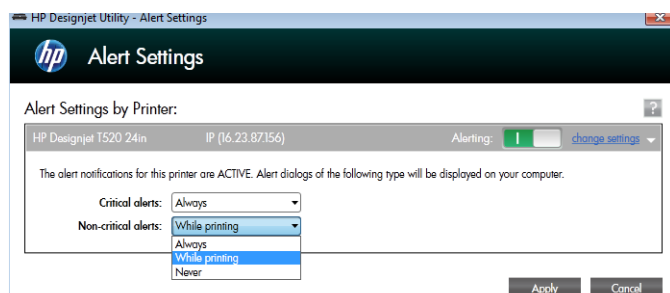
HP Designjet Utility - Alert Settings

hp

Alert Settings

Alert Settings by Printer:

?

HP Designjet T520 24in IP (16.23.87.156) Alerting: I change settings

The alert notifications for this printer are ACTIVE. Alert dialogs of the following type will be displayed on your computer.

Critical alerts: Always

Non-critical alerts: While printing

Always
While printing
Never

Apply Cancel